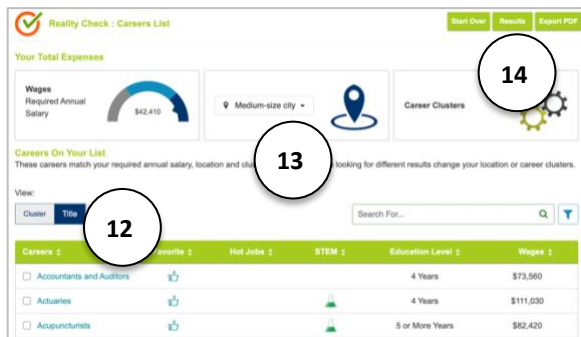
Reality Check : Careers List

Start Over Results Export PDF

Your Total Expenses

Wages
Required Annual Salary

$42,410

Medium-size city

Career Clusters

14

Careers On Your List

These careers match your required annual salary, location and clu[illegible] looking for different results change your location or career clusters.

13

View:

Cluster Title

12

Search For...

| Careers | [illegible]avorite | Hot Jobs | STEM | Education Level | Wages |
|---|---|---|---|---|---|
| Accountants and Auditors | | | | 4 Years | $73,560 |
| Actuaries | | | | 4 Years | $111,030 |
| Acupuncturists | | | | 5 or More Years | $82,420 |